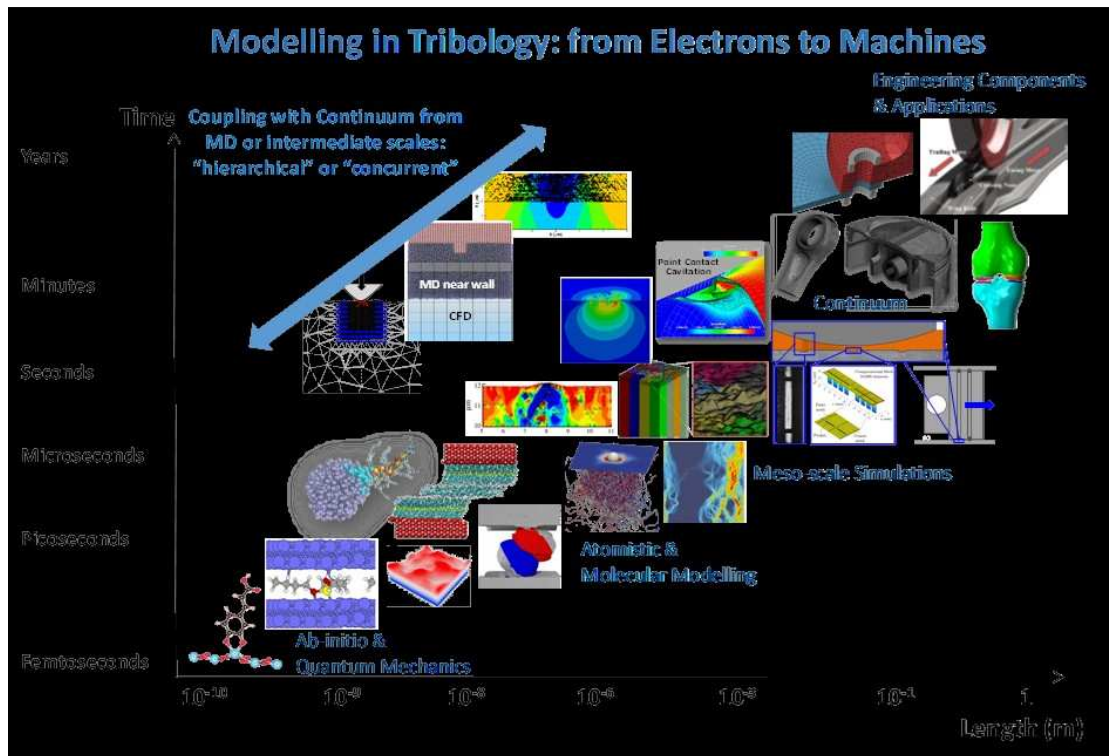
Modelling in Tribology: from Electrons to Machines

Engineering Components & Applications

Time

Coupling with Continuum from MD or intermediate scales: "hierarchical" or "concurrent"

Years

Minutes

Seconds

Microseconds

Picoseconds

Femtoseconds

MD near wall

CFD

Point Contact Cavitation

Continuum

Meso-scale Simulations

Atomistic & Molecular Modelling

Ab-initio & Quantum Mechanics

$10^{-10}$ $10^{-9}$ $10^{-8}$ $10^{-6}$ $10^{-3}$ $10^{-1}$ 1

Length (m)